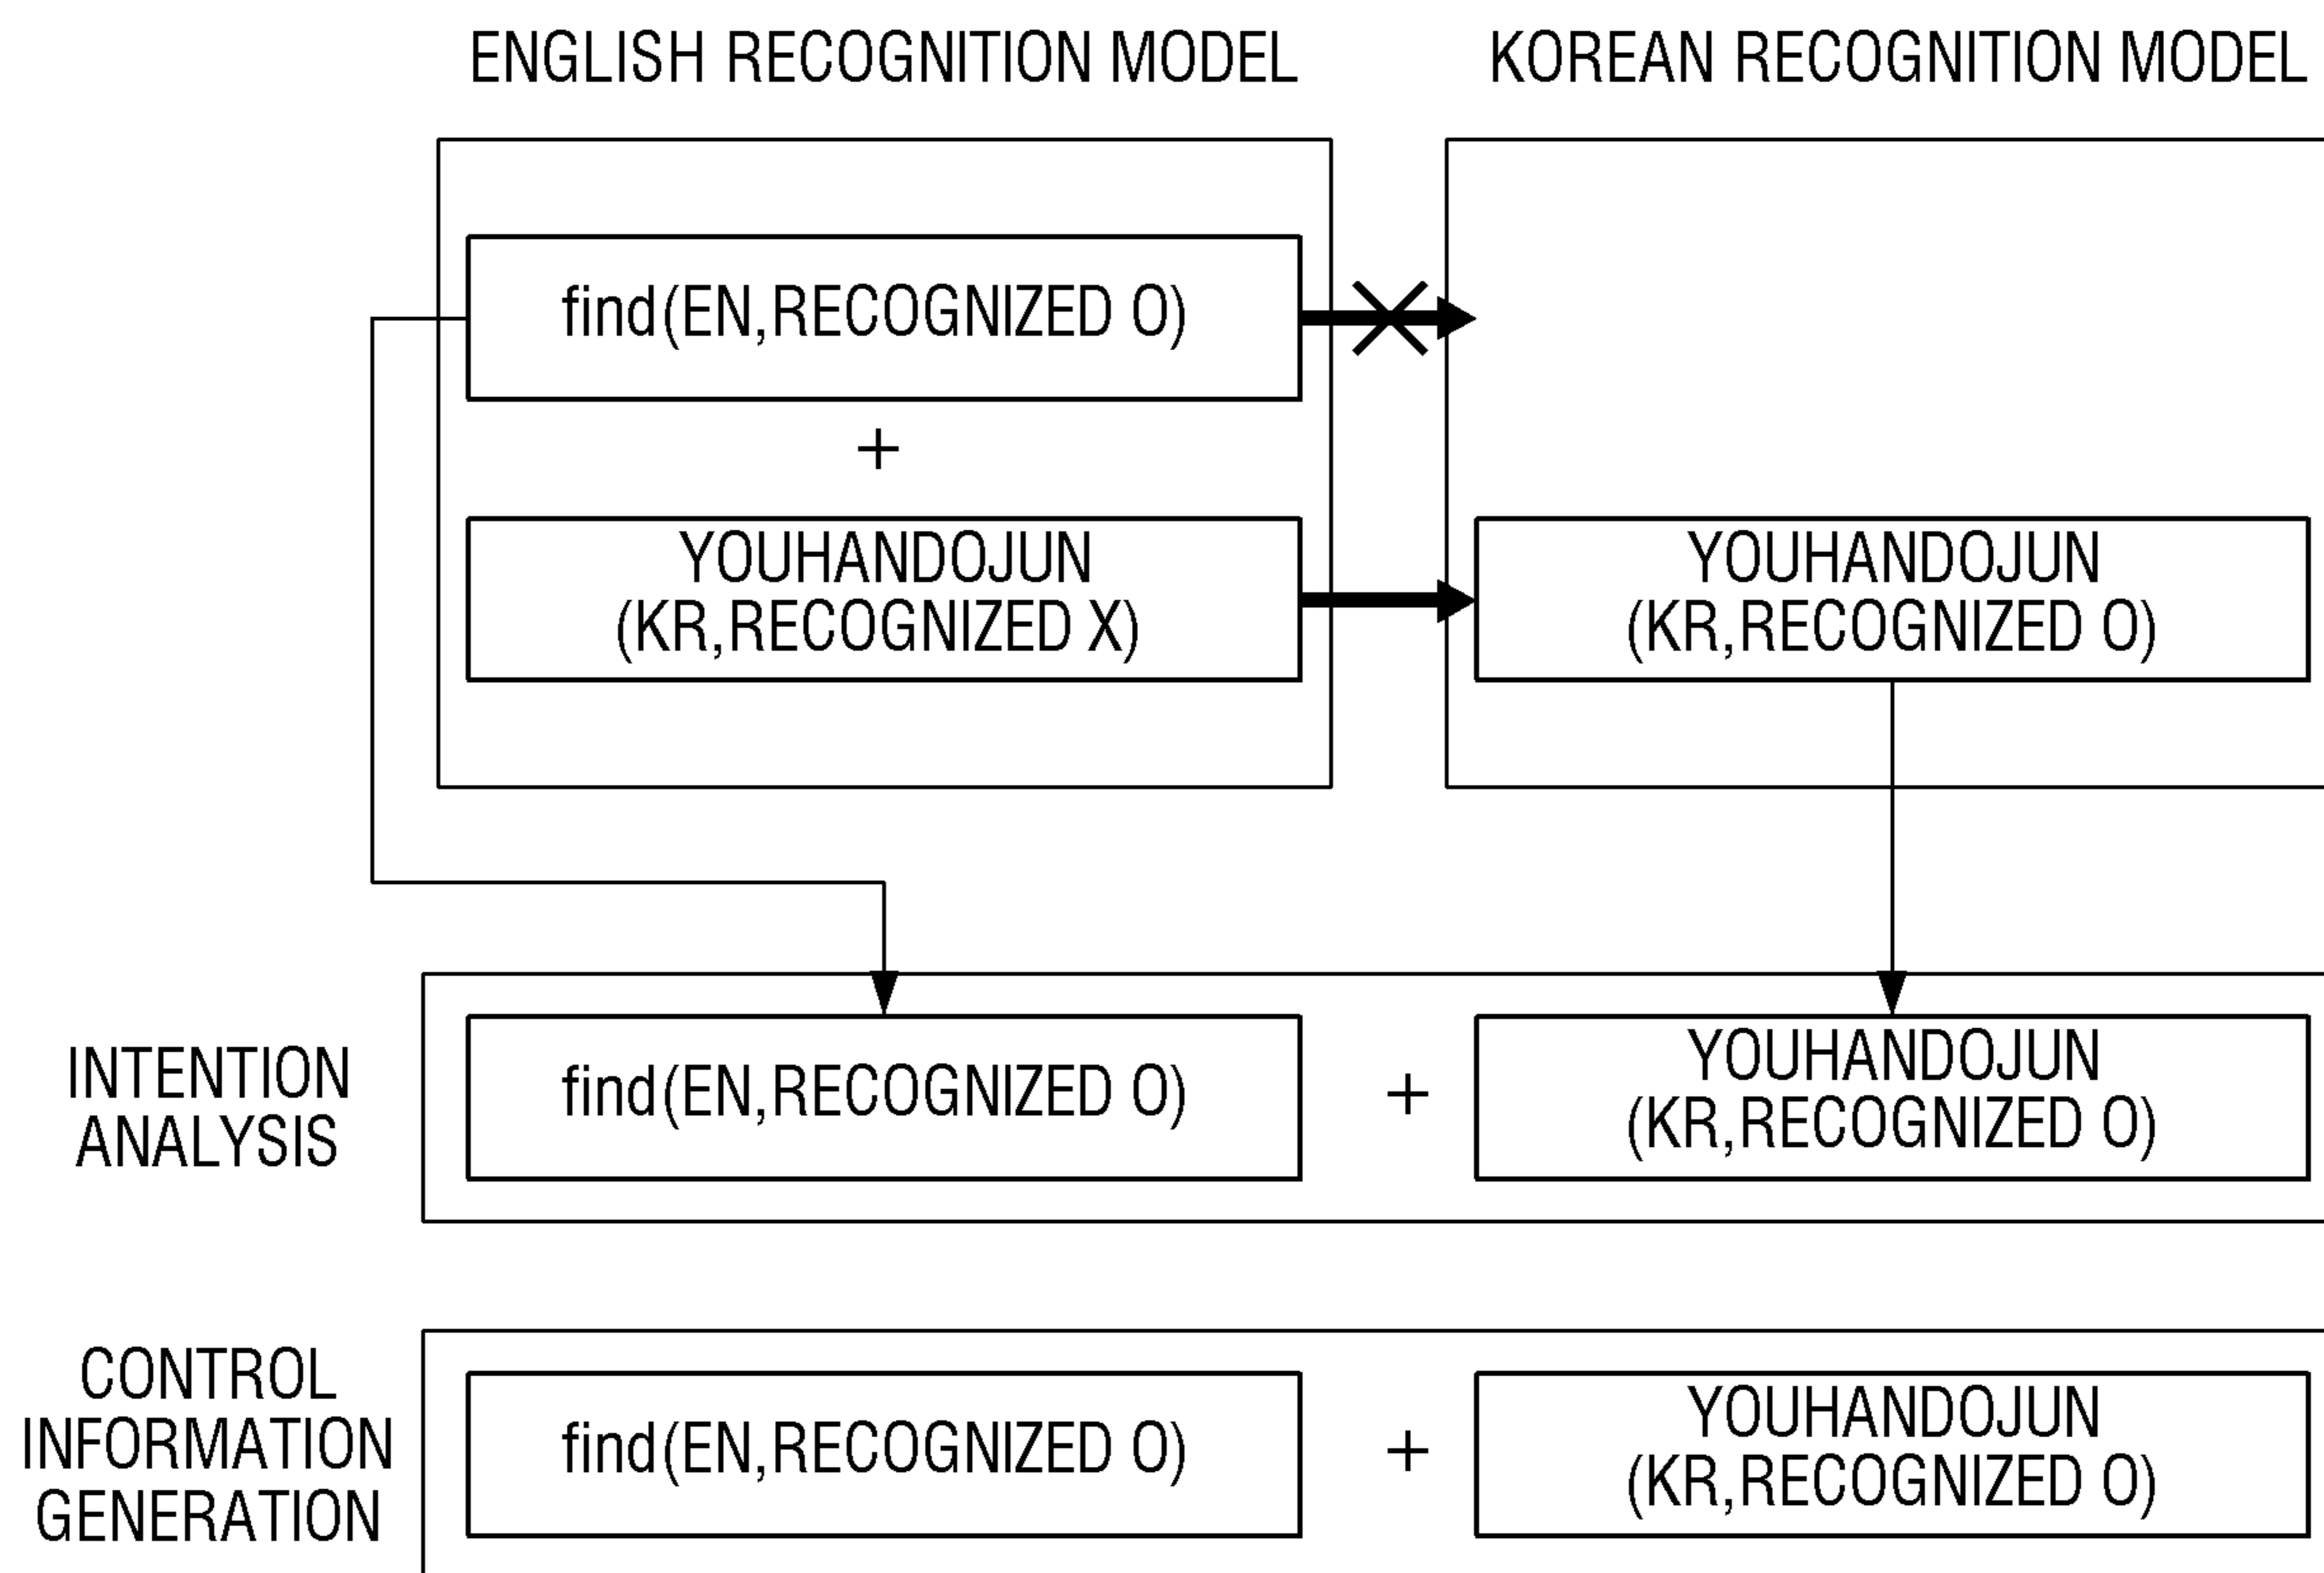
ENGLISH RECOGNITION MODEL

KOREAN RECOGNITION MODEL

find(EN,RECOGNIZED O)

+

YOUHANDOJUN (KR,RECOGNIZED X)

YOUHANDOJUN (KR,RECOGNIZED O)

INTENTION ANALYSIS

find(EN,RECOGNIZED O)

+

YOUHANDOJUN (KR,RECOGNIZED O)

CONTROL INFORMATION GENERATION

find(EN,RECOGNIZED O)

+

YOUHANDOJUN (KR,RECOGNIZED O)